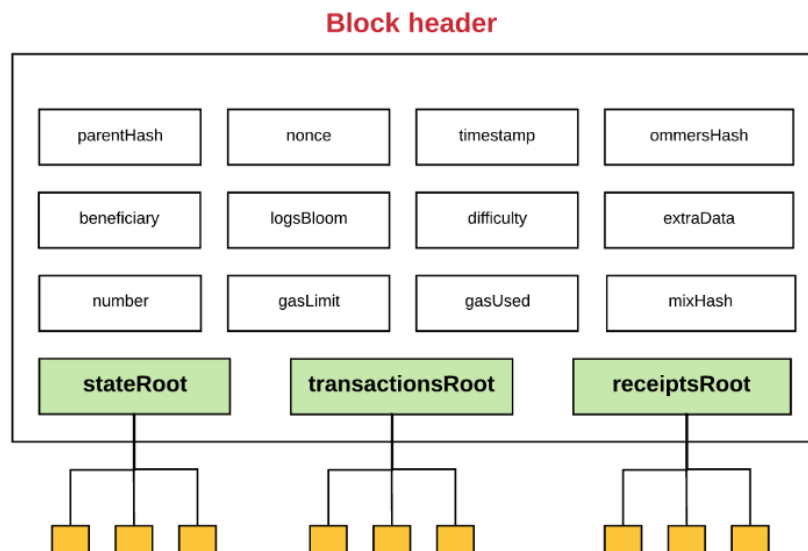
Block header

| parentHash | nonce | timestamp | ommersHash |
|---|---|---|---|
| beneficiary | logsBloom | difficulty | extraData |
| number | gasLimit | gasUsed | mixHash |

stateRoot

transactionsRoot

receiptsRoot